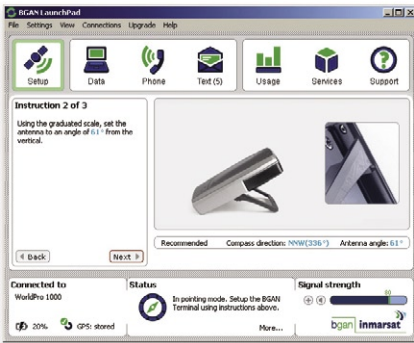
BGAN LaunchPad

File Settings View Connections Upgrade Help

Setup Data Phone Text (5) Usage Services Support

Instruction 2 of 3

Using the graduated scale, set the antenna to an angle of 61° from the vertical.

Back Next

Recommended Compass direction: NNW(336°) Antenna angle: 61°

Connected to

WorldPro 1000

20% GPS: stored

Status

In pointing mode. Setup the BGAN Terminal using instructions above.

More...

Signal strength

bgan inmarsat